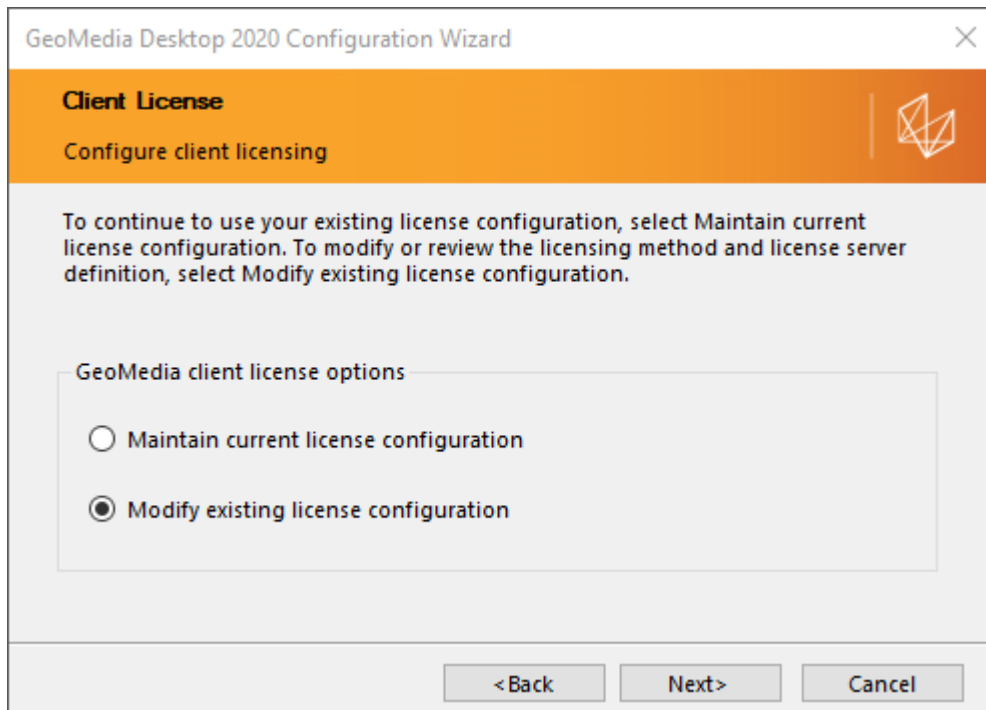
GeoMedia Desktop 2020 Configuration Wizard

Client License

Configure client licensing

To continue to use your existing license configuration, select Maintain current license configuration. To modify or review the licensing method and license server definition, select Modify existing license configuration.

GeoMedia client license options

Maintain current license configuration

Modify existing license configuration

<Back

Next>

Cancel